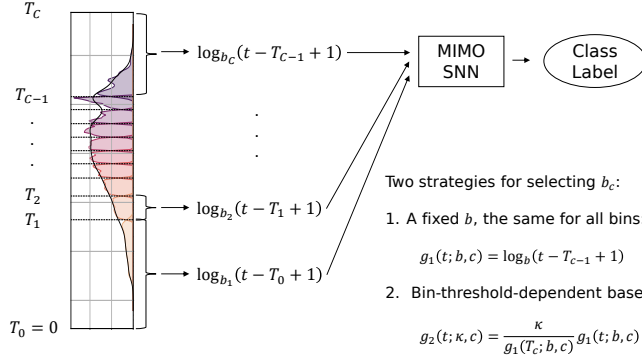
$T_C$

$T_{C-1}$

.
.
.

$T_2$

$T_1$

$T_0 = 0$

$\log_{b_C}(t - T_{C-1} + 1)$

$\log_{b_2}(t - T_1 + 1)$

$\log_{b_1}(t - T_0 + 1)$

.
.
.

MIMO SNN

Class Label

Two strategies for selecting $b_c$:

1. A fixed $b$, the same for all bins

$g_1(t; b, c) = \log_b(t - T_{c-1} + 1)$

2. Bin-threshold-dependent base

$g_2(t; \kappa, c) = \frac{\kappa}{g_1(T_c; b, c)} g_1(t; b, c)$